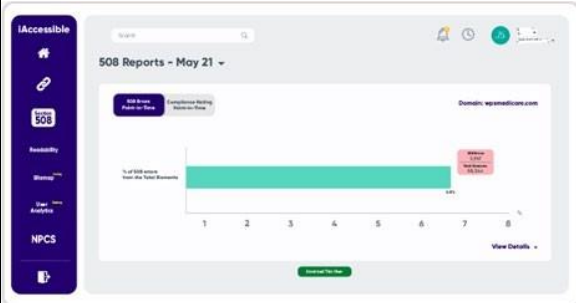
iAccessible

Section 508

Readability

Sitemap

User Analytics

NPCS

Search

508 Reports - May 21

508 Errors Point-in-Time

Compliance Rating Point-in-Time

Domain: wpsmedicare.com

% of 508 errors from the Total Elements

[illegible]

6.6%

| 1 | 2 | 3 | 4 | 5 | 6 | 7 | 8 |
|---|---|---|---|---|---|---|---|

%

View Details

Download This View